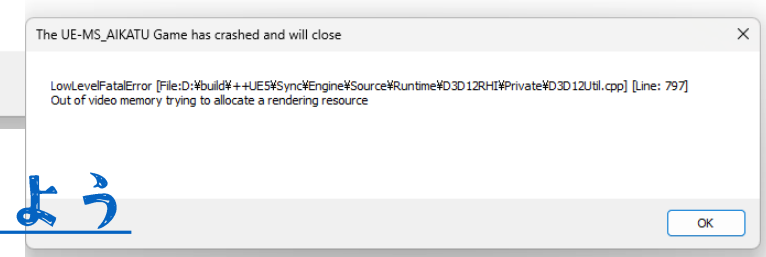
The UE-MS_AIKATU Game has crashed and will close

×

LowLevelFatalError [File:D:¥build¥++UE5¥Sync¥Engine¥Source¥Runtime¥D3D12RHI¥Private¥D3D12Util.cpp] [Line: 797]
Out of video memory trying to allocate a rendering resource

よう

OK